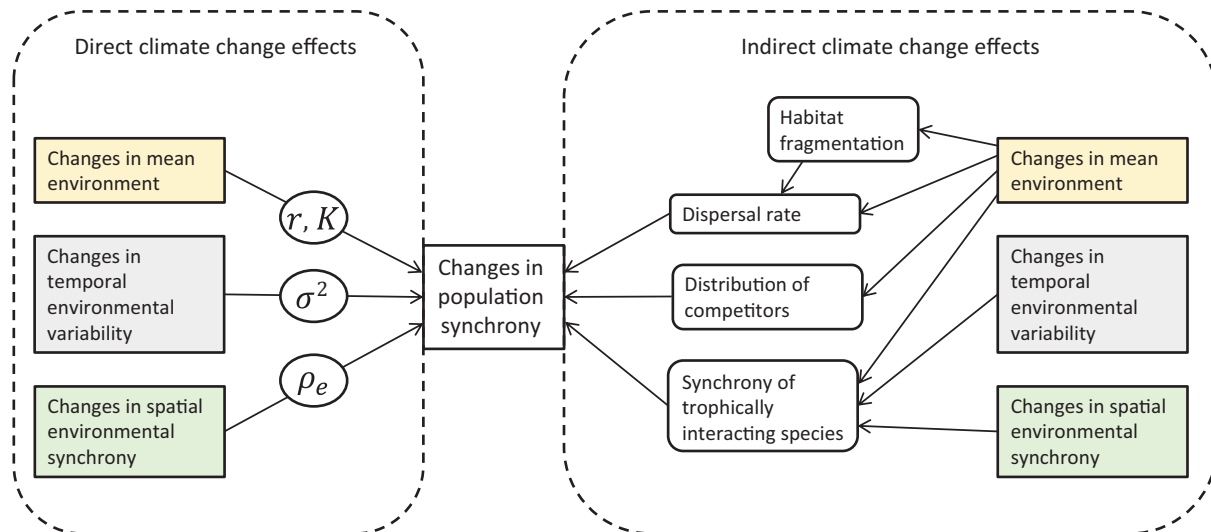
Direct climate change effects

Changes in mean environment

$r, K$

Changes in temporal environmental variability

$\sigma^2$

Changes in spatial environmental synchrony

$\rho_e$

Changes in population synchrony

Indirect climate change effects

Habitat fragmentation

Dispersal rate

Distribution of competitors

Synchrony of trophically interacting species

Changes in mean environment

Changes in temporal environmental variability

Changes in spatial environmental synchrony